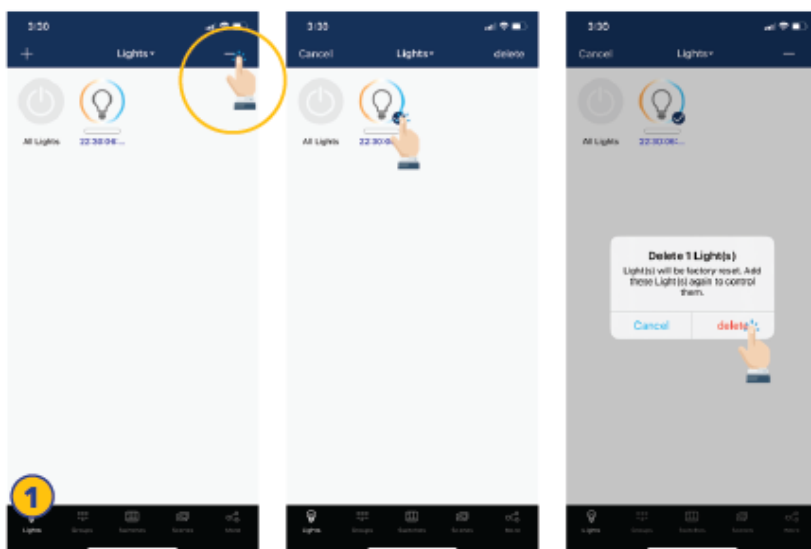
3:30

+ Lights ▾ —

All Lights 22:30:06...

1

Lights Groups Switches Scenes Mesh

3:30

Cancel Lights ▾ delete

All Lights 22:30:06...

Lights Groups Switches Scenes Mesh

3:30

Cancel Lights ▾ —

All Lights 22:30:06...

Delete 1 Light(s)

Light(s) will be factory reset. Add these Light(s) again to control them.

Cancel delete

Lights Groups Switches Scenes Mesh